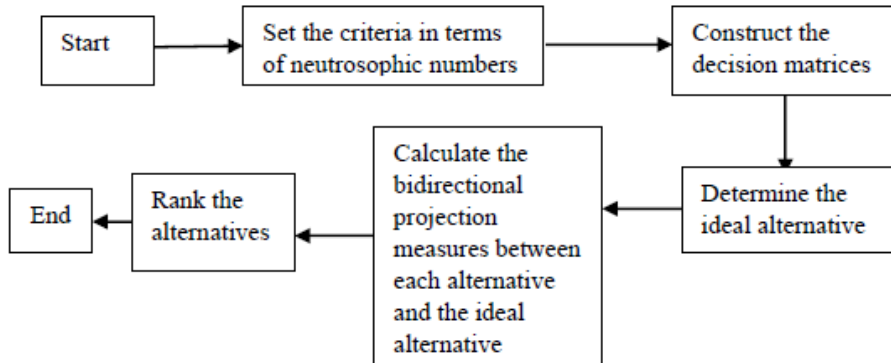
Start

Set the criteria in terms of neutrosophic numbers

Construct the decision matrices

Determine the ideal alternative

Calculate the bidirectional projection measures between each alternative and the ideal alternative

Rank the alternatives

End